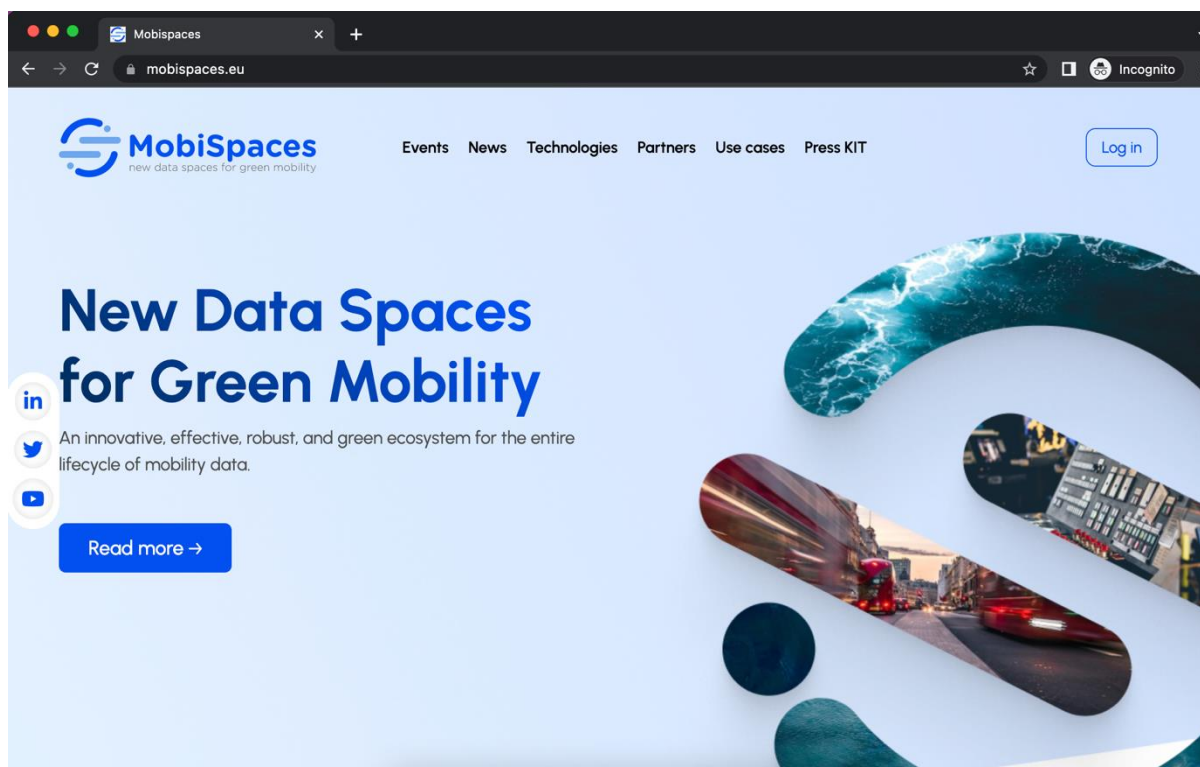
Mobispaces ×
+

mobispaces.eu

Incognito

MobiSpaces
new data spaces for green mobility

Events News Technologies Partners Use cases Press KIT

Log in

New Data Spaces for Green Mobility

An innovative, effective, robust, and green ecosystem for the entire lifecycle of mobility data.

Read more →

in